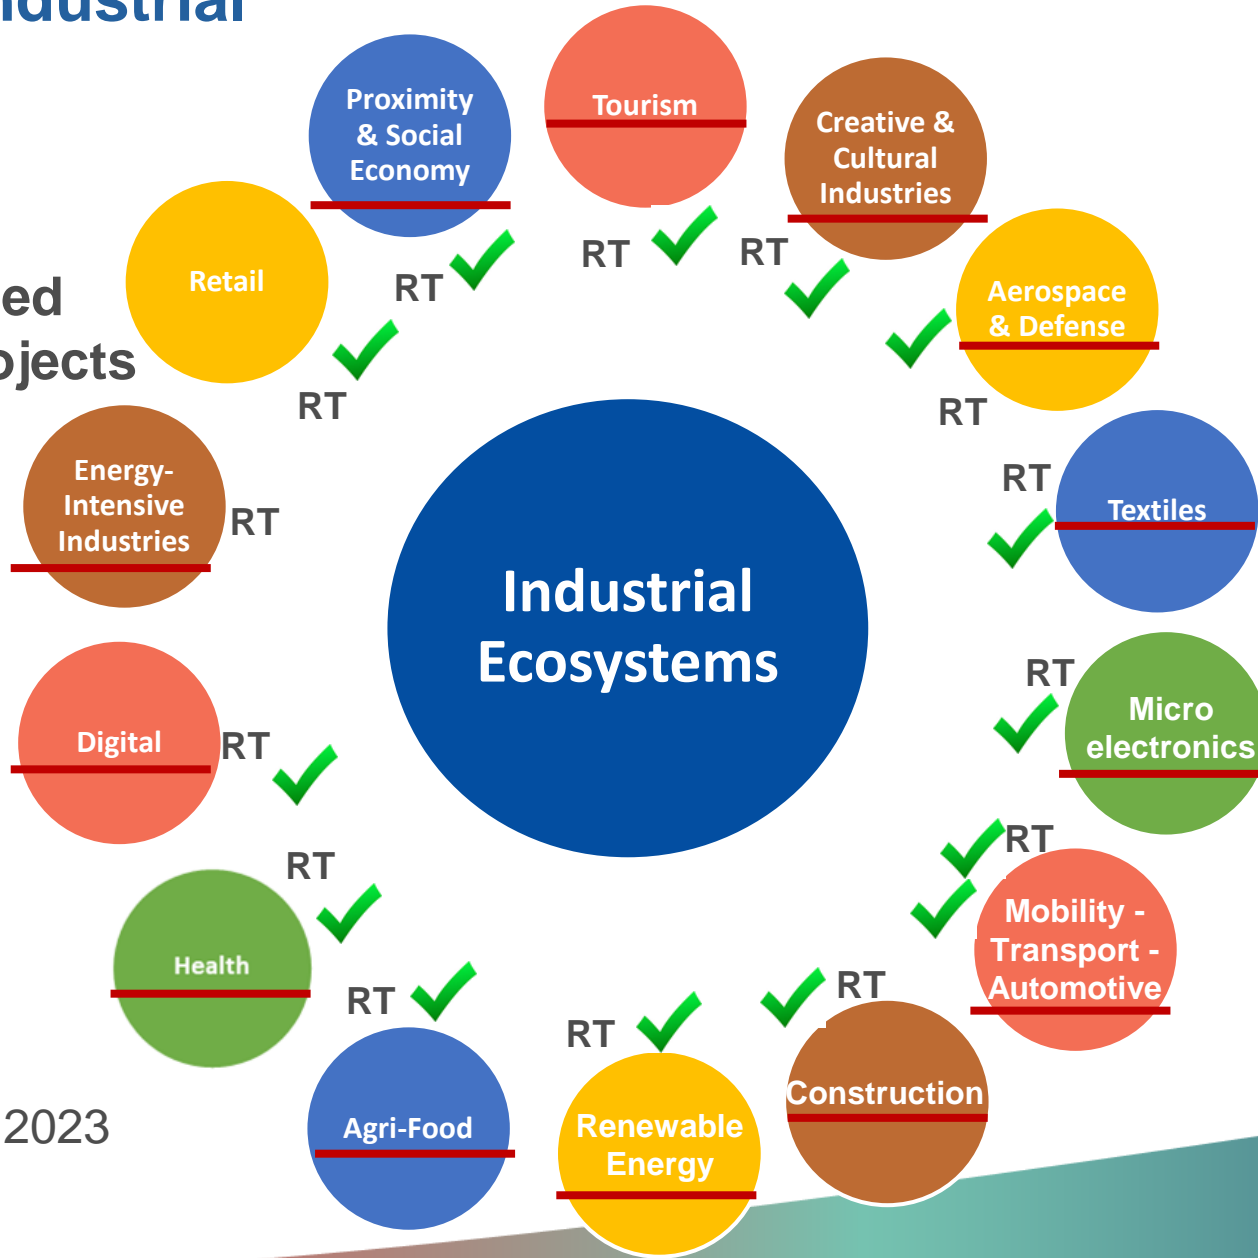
ndustrial

ed
ojects

2023

Industrial Ecosystems

Tourism
RT
Creative & Cultural Industries
RT
Aerospace & Defense
RT
Textiles
RT
Micro electronics
RT
Mobility - Transport - Automotive
RT
Construction
RT
Renewable Energy
RT
Agri-Food
RT
Health
RT
Digital
RT
Energy-Intensive Industries
RT
Retail
RT
Proximity & Social Economy
RT